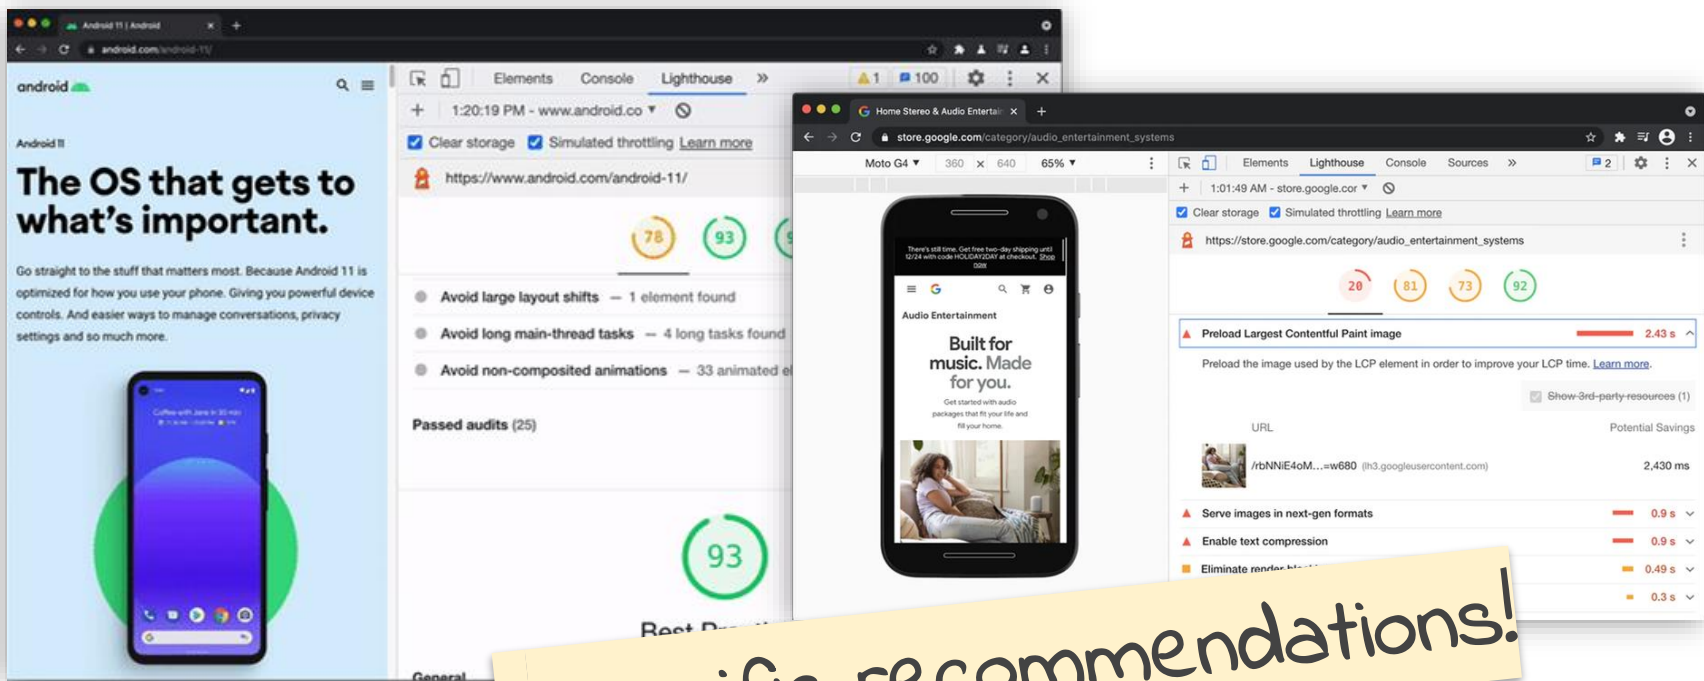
Android 11 | Android
android.com/android-11/
android
Android 11
The OS that gets to what's important.
Go straight to the stuff that matters most. Because Android 11 is optimized for how you use your phone. Giving you powerful device controls. And easier ways to manage conversations, privacy settings and so much more.
Elements Console Lighthouse »
1 100
1:20:19 PM - www.android.co
Clear storage Simulated throttling Learn more
https://www.android.com/android-11/
78 93
Avoid large layout shifts — 1 element found
Avoid long main-thread tasks — 4 long tasks found
Avoid non-composited animations — 33 animated e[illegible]
Passed audits (25)
93
Best Pr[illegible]
General
Home Stereo & Audio Entertai
store.google.com/category/audio_entertainment_systems
Moto G4 360 × 640 65%
There's still time. Get free two-day shipping until 12/24 with code HOLIDAY2DAY at checkout. Shop now
Audio Entertainment
Built for music. Made for you.
Get started with audio packages that fit your life and fill your home.
Elements Lighthouse Console Sources »
2
1:01:49 AM - store.google.cor
Clear storage Simulated throttling Learn more
https://store.google.com/category/audio_entertainment_systems
20 81 73 92
Preload Largest Contentful Paint image 2.43 s
Preload the image used by the LCP element in order to improve your LCP time. Learn more.
Show 3rd-party resources (1)
URL
Potential Savings
/rbNNiE4oM…=w680 (lh3.googleusercontent.com)
2,430 ms
Serve images in next-gen formats 0.9 s
Enable text compression 0.9 s
Eliminate render-bl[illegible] 0.49 s
0.3 s
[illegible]ific recommendations!